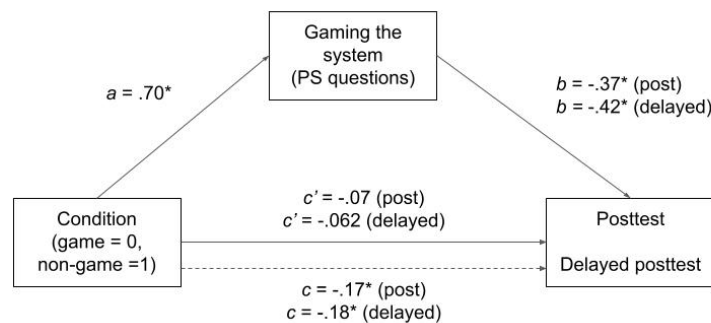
Gaming the system (PS questions)

$a$ = .70*

$b$ = -.37* (post)
$b$ = -.42* (delayed)

$c'$ = -.07 (post)
$c'$ = -.062 (delayed)

Condition (game = 0, non-game =1)

Posttest

Delayed posttest

$c$ = -.17* (post)
$c$ = -.18* (delayed)